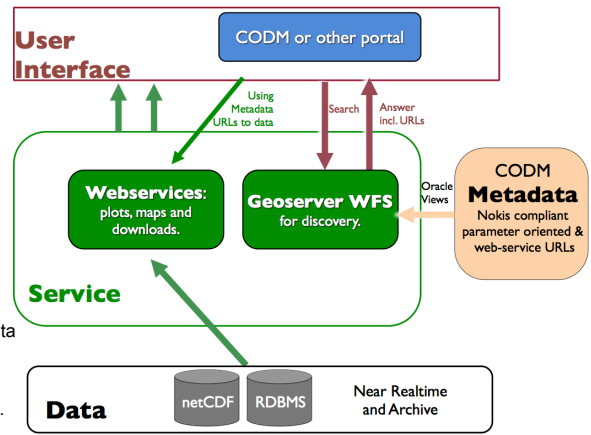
User Interface

CODM or other portal

Using Metadata URLs to data

Search

Answer incl. URLs

Webservices: plots, maps and downloads.

Geoserver WFS for discovery.

Oracle Views

CODM Metadata Nokis compliant parameter oriented & web-service URLs

Service

ta

Data

netCDF

RDBMS

Near Realtime and Archive